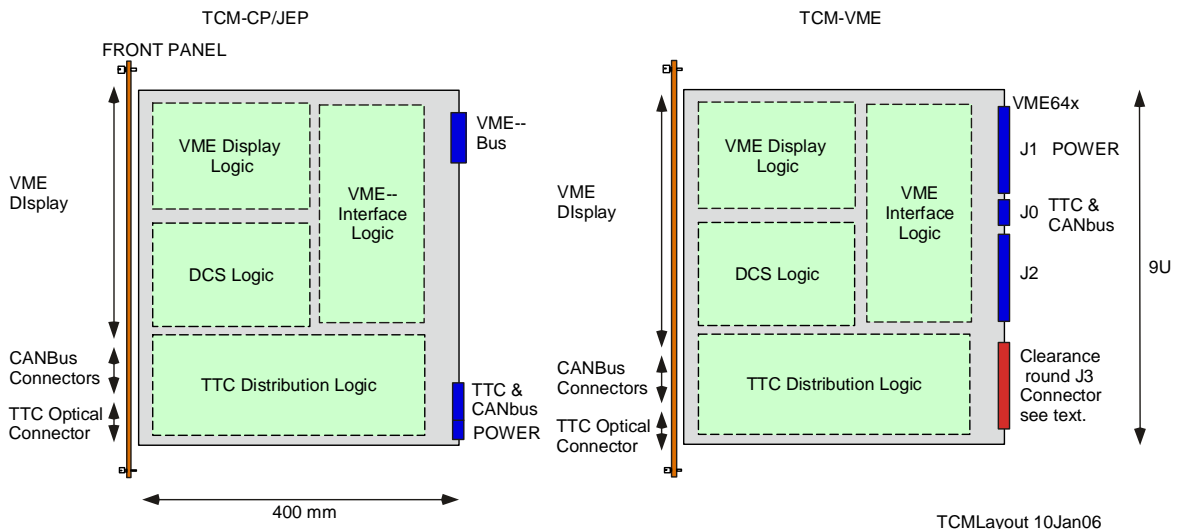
TCM-CP/JEP

FRONT PANEL

VME DIsplay

CANBus Connectors

TTC Optical Connector

VME Display Logic

VME-- Interface Logic

VME-- Bus

DCS Logic

TTC Distribution Logic

TTC & CANbus

POWER

400 mm

TCM-VME

VME DIsplay

CANBus Connectors

TTC Optical Connector

VME Display Logic

VME Interface Logic

DCS Logic

TTC Distribution Logic

VME64x

J1 POWER

J0 TTC & CANbus

J2

Clearance round J3 Connector see text.

9U

TCMLayout 10Jan06